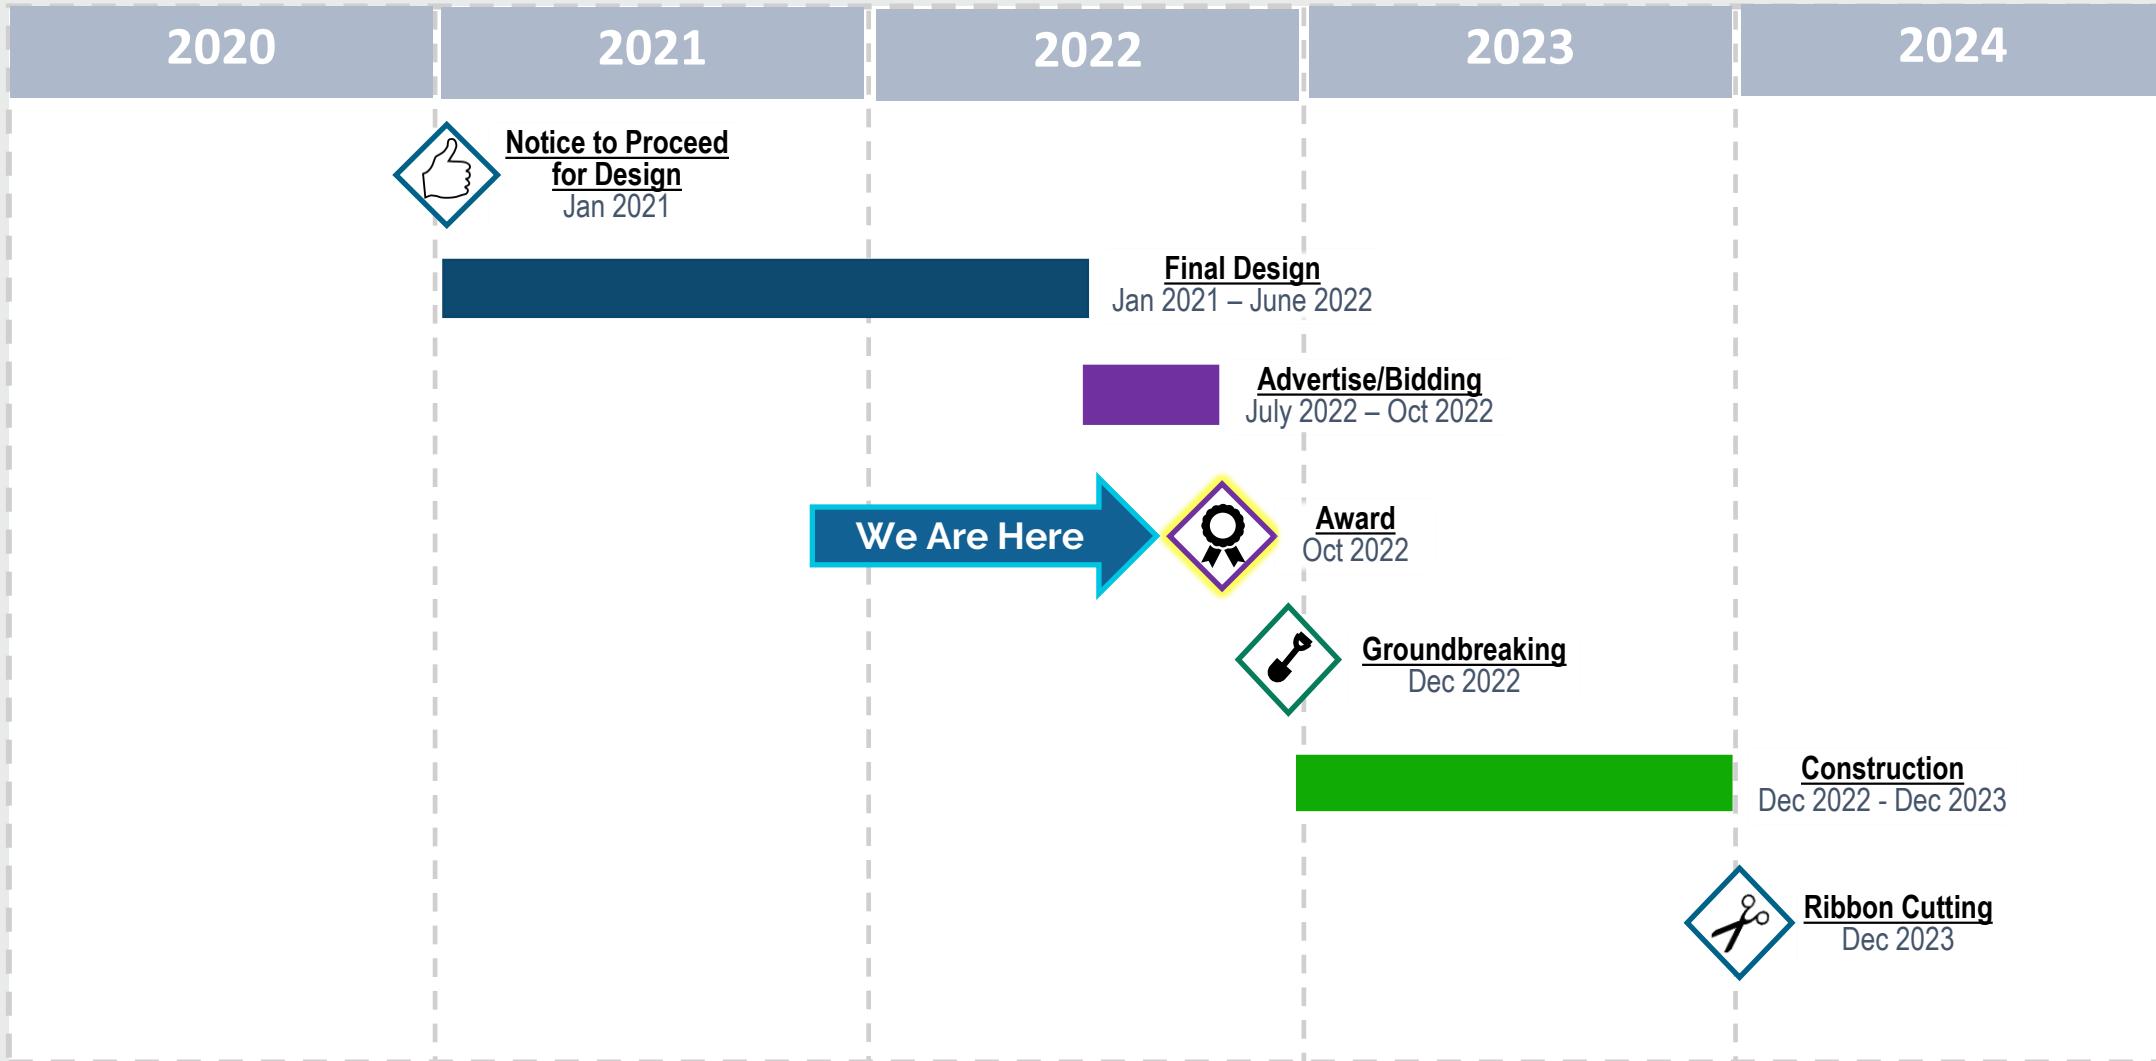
| 2020 | 2021 | 2022 | 2023 | 2024 |
|---|---|---|---|---|

Notice to Proceed for Design
Jan 2021

Final Design
Jan 2021 – June 2022

Advertise/Bidding
July 2022 – Oct 2022

We Are Here

Award
Oct 2022

Groundbreaking
Dec 2022

Construction
Dec 2022 - Dec 2023

Ribbon Cutting
Dec 2023